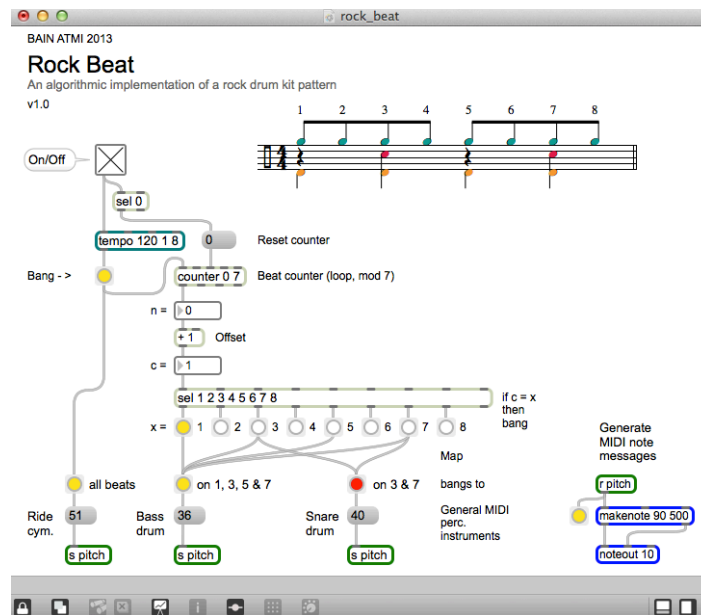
rock_beat

BAIN ATMI 2013

Rock Beat

An algorithmic implementation of a rock drum kit pattern

v1.0

1 2 3 4 5 6 7 8

On/Off

sel 0

tempo 120 1 8

0

Reset counter

Bang - >

counter 0 7

Beat counter (loop, mod 7)

n = 0

+ 1

Offset

c = 1

sel 1 2 3 4 5 6 7 8

if c = x then bang

x = 1 2 3 4 5 6 7 8

Generate MIDI note messages

Map

all beats

on 1, 3, 5 & 7

on 3 & 7

bangs to

r pitch

Ride cym.

51

Bass drum

36

Snare drum

40

General MIDI perc. instruments

makenote 90 500

s pitch

s pitch

s pitch

noteout 10